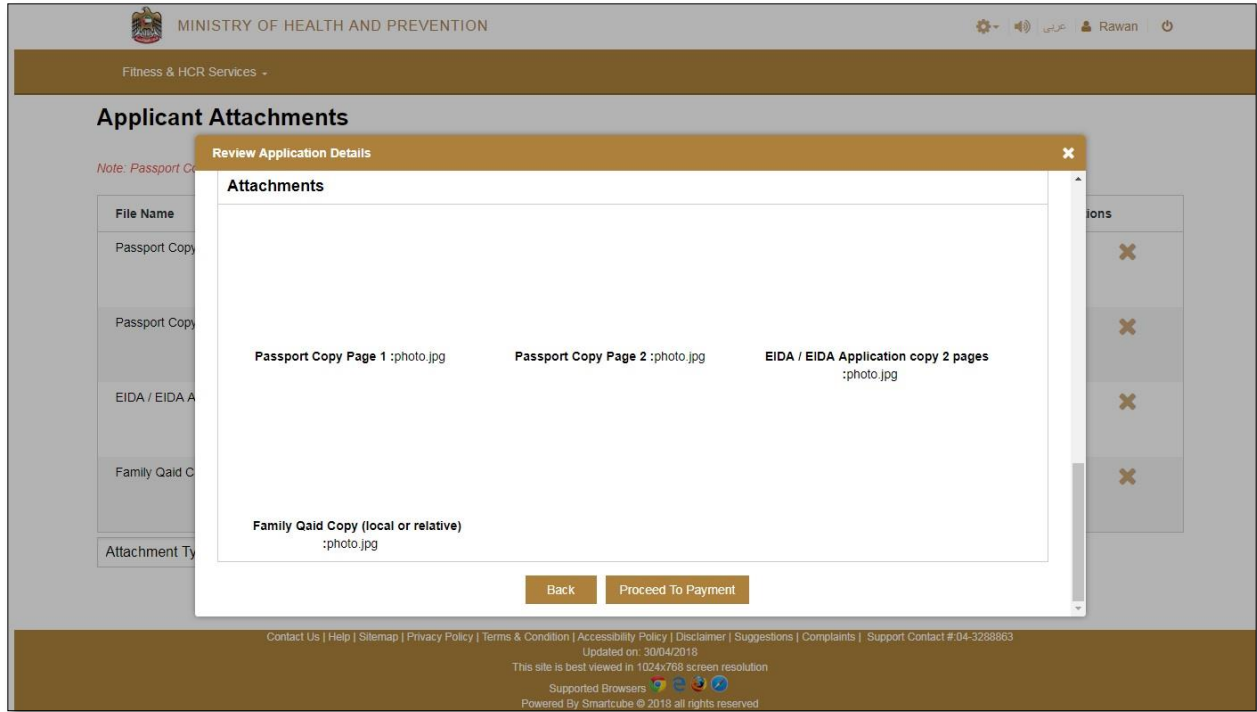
MINISTRY OF HEALTH AND PREVENTION

عربي Rawan

Fitness & HCR Services

Applicant Attachments

Note: Passport Co

| File Name | ions |
|---|---|
| Passport Copy | ✖ |
| Passport Copy | ✖ |
| EIDA / EIDA A | ✖ |
| Family Qaid C | ✖ |

Attachment Ty

Review Application Details

Attachments

Passport Copy Page 1 :photo.jpg

Passport Copy Page 2 :photo.jpg

EIDA / EIDA Application copy 2 pages :photo.jpg

Family Qaid Copy (local or relative) :photo.jpg

Back

Proceed To Payment

Contact Us | Help | Sitemap | Privacy Policy | Terms & Condition | Accessibility Policy | Disclaimer | Suggestions | Complaints | Support Contact #:04-3288863

Updated on: 30/04/2018

This site is best viewed in 1024x768 screen resolution

Supported Browsers

Powered By Smartcube © 2018 all rights reserved